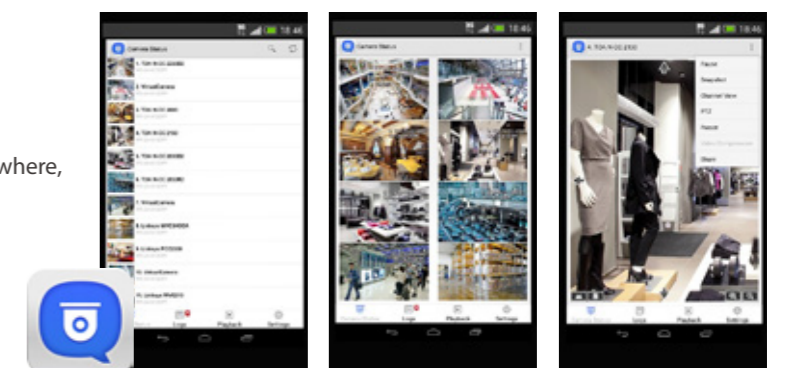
where,

18:46
Camera Status
1. TOA N-CC 2000
2. VirtualCamera
3. TOA N-CC 3001
4. TOA N-CC 2100
5. TOA N-CC 3000
6. TOA N-CC 2000
7. VirtualCamera
8. Linksys WVC54GCA
9. Linksys PCI2100
10. VirtualCamera
11. Linksys WVS210
Logs
Playback
Settings

18:46
Camera Status
Camera Status
Logs
Playback
Settings

18:46
4. TOA N-CC 2100
Pause
Snapshot
Channel View
PTZ
Patrol
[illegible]
Share
Camera Status
Logs
Playback
Settings